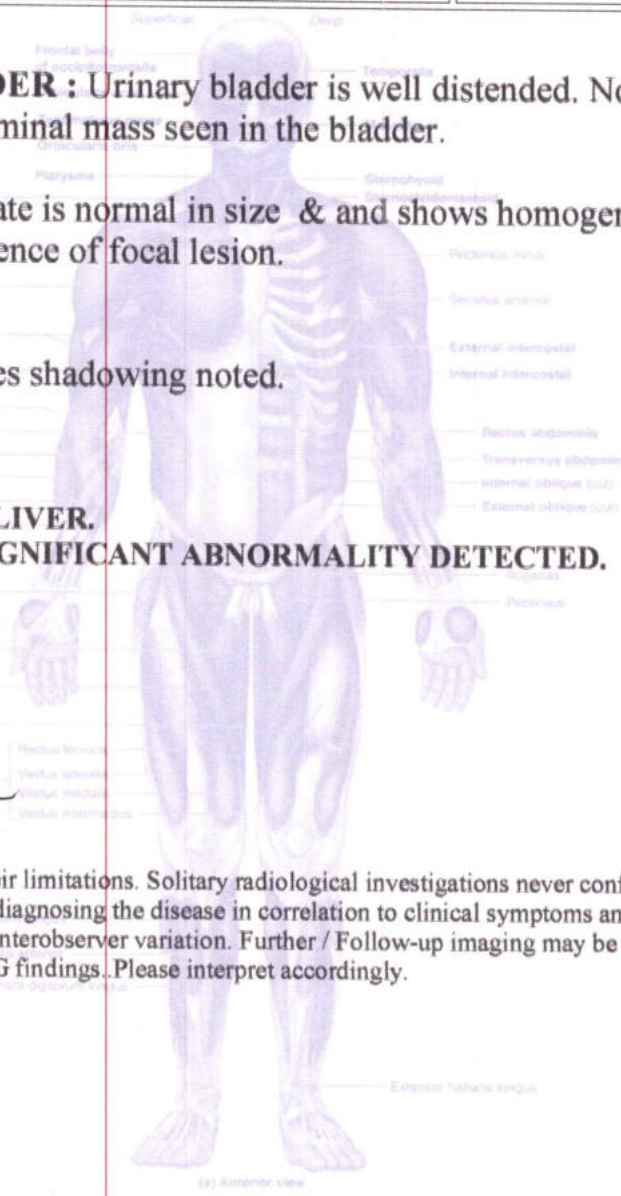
Superficial Deep

Frontal belly of occipitofrontalis

Temporalis

DER : Urinary bladder is well distended. No minal mass seen in the bladder.

Orbicularis oris

Platysma

Sternohyoid

Sternocleidomastoid

ate is normal in size & and shows homogen ence of focal lesion.

Pectoralis minor

Serratus anterior

External intercostal

Internal intercostal

es shadowing noted.

Rectus abdominis

Transversus abdominis

Internal oblique (cut)

External oblique (cut)

LIVER.
GNIFICANT ABNORMALITY DETECTED.

Iliopsoas

Pectineus

Rectus femoris

Vastus lateralis

Vastus medialis

Vastus intermedius

ir limitations. Solitary radiological investigations never conf diagnosing the disease in correlation to clinical symptoms an nterobserver variation. Further / Follow-up imaging may be G findings. Please interpret accordingly.

Extensor digitorum longus

Extensor hallucis longus

(a) Anterior view